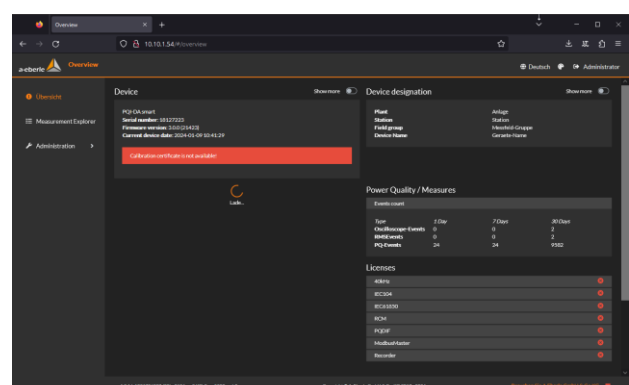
Overview

10.10.1.54/#/overview

a-eberle Overview

Deutsch Administrator

Übersicht

Measurement Explorer

Administration

Device

Show more

PQI-DA smart
Serial number: 18127223
Firmware version: 3.0.0 (21423)
Current device date: 2024-01-09 10:41:29

Calibration certificate is not available!

Lade...

Device designation

Show more

| | |
|---|---|
| Plant | Anlage |
| Station | Station |
| Field group | Messfeld-Gruppe |
| Device Name | Geraete-Name |

Power Quality / Measures

Events count

| Type | 1 Day | 7 Days | 30 Days |
|---|---|---|---|
| Oscilloscope-Events | 0 | 0 | 2 |
| RMSEvents | 0 | 0 | 2 |
| PQ-Events | 24 | 24 | 9582 |

Licenses

40kHz

IEC104

IEC61850

RCM

PQDIF

ModbusMaster

Recorder